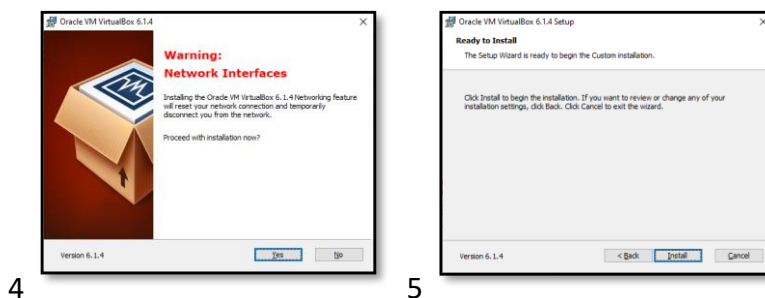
Oracle VM VirtualBox 6.1.4

Warning:
Network Interfaces

Installing the Oracle VM VirtualBox 6.1.4 Networking feature will reset your network connection and temporarily disconnect you from the network.

Proceed with installation now?

Version 6.1.4

Yes No

4

Oracle VM VirtualBox 6.1.4 Setup

Ready to Install

The Setup Wizard is ready to begin the Custom installation.

Click Install to begin the installation. If you want to review or change any of your installation settings, click Back. Click Cancel to exit the wizard.

Version 6.1.4

< Back Install Cancel

5